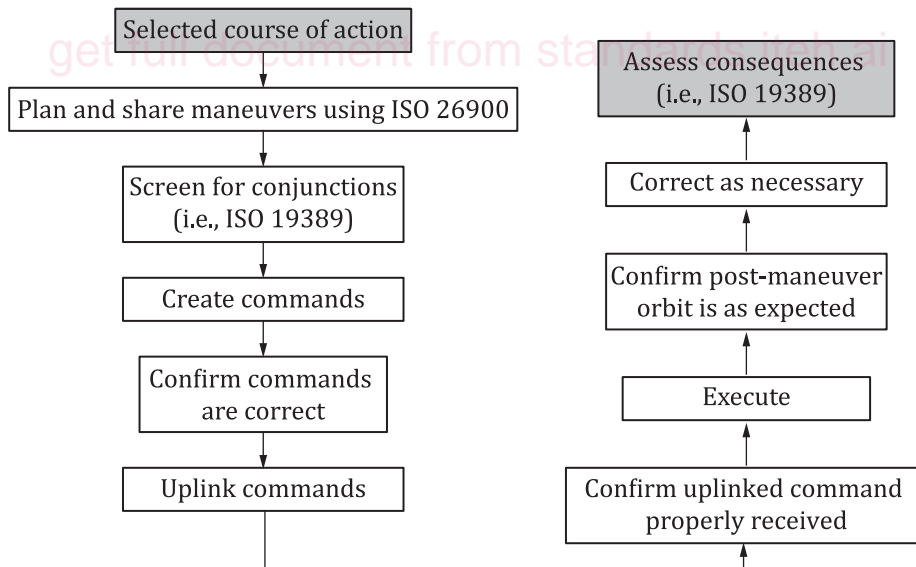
Selected course of action

get full document from standards.iteh.ai

Plan and share maneuvers using ISO 26900

Screen for conjunctions (i.e., ISO 19389)

Create commands

Confirm commands are correct

Uplink commands

Assess consequences (i.e., ISO 19389)

Correct as necessary

Confirm post-maneuver orbit is as expected

Execute

Confirm uplinked command properly received